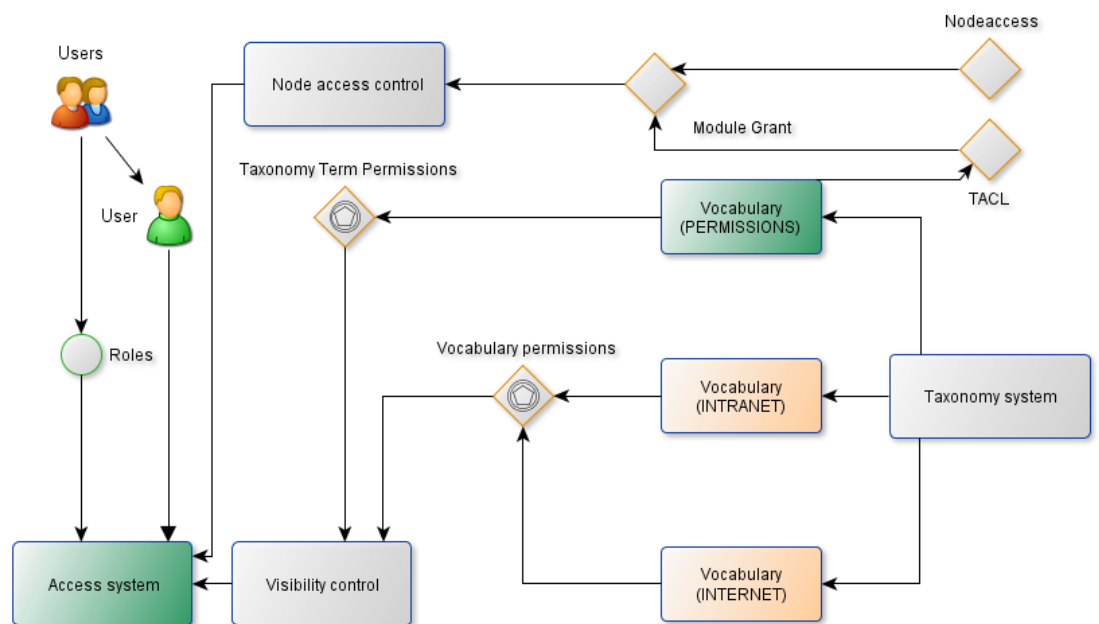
Users

Node access control

Nodeaccess

Module Grant

TACL

Taxonomy Term Permissions

User

Vocabulary
(PERMISSIONS)

Roles

Vocabulary permissions

Vocabulary
(INTRANET)

Taxonomy system

Access system

Visibility control

Vocabulary
(INTERNET)